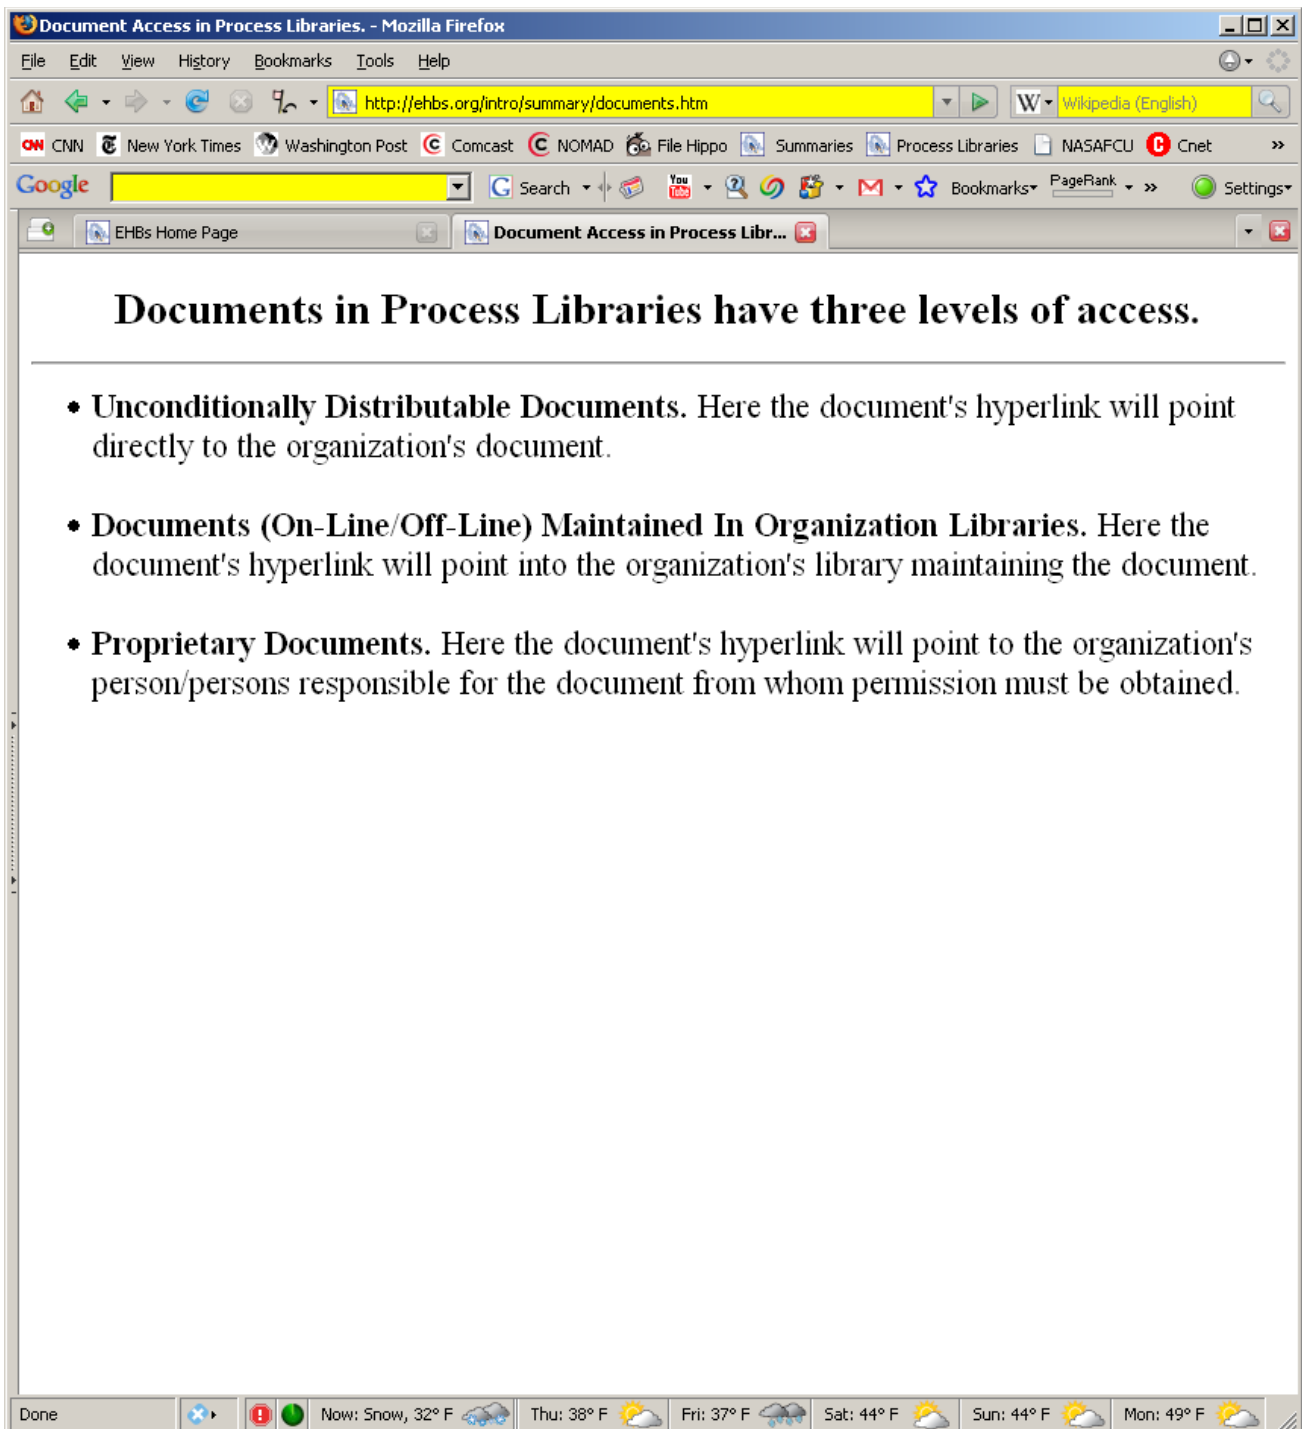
Document Access in Process Libraries. - Mozilla Firefox

File Edit View History Bookmarks Tools Help

http://ehbs.org/intro/summary/documents.htm

Wikipedia (English)

CNN New York Times Washington Post Comcast NOMAD File Hippo Summaries Process Libraries NASAFCU Cnet »

Google Search Bookmarks PageRank » Settings

EHBs Home Page | Document Access in Process Libr...

# Documents in Process Libraries have three levels of access.

- **Unconditionally Distributable Documents.** Here the document's hyperlink will point directly to the organization's document.

- **Documents (On-Line/Off-Line) Maintained In Organization Libraries.** Here the document's hyperlink will point into the organization's library maintaining the document.

- **Proprietary Documents.** Here the document's hyperlink will point to the organization's person/persons responsible for the document from whom permission must be obtained.

Done | Now: Snow, 32° F | Thu: 38° F | Fri: 37° F | Sat: 44° F | Sun: 44° F | Mon: 49° F